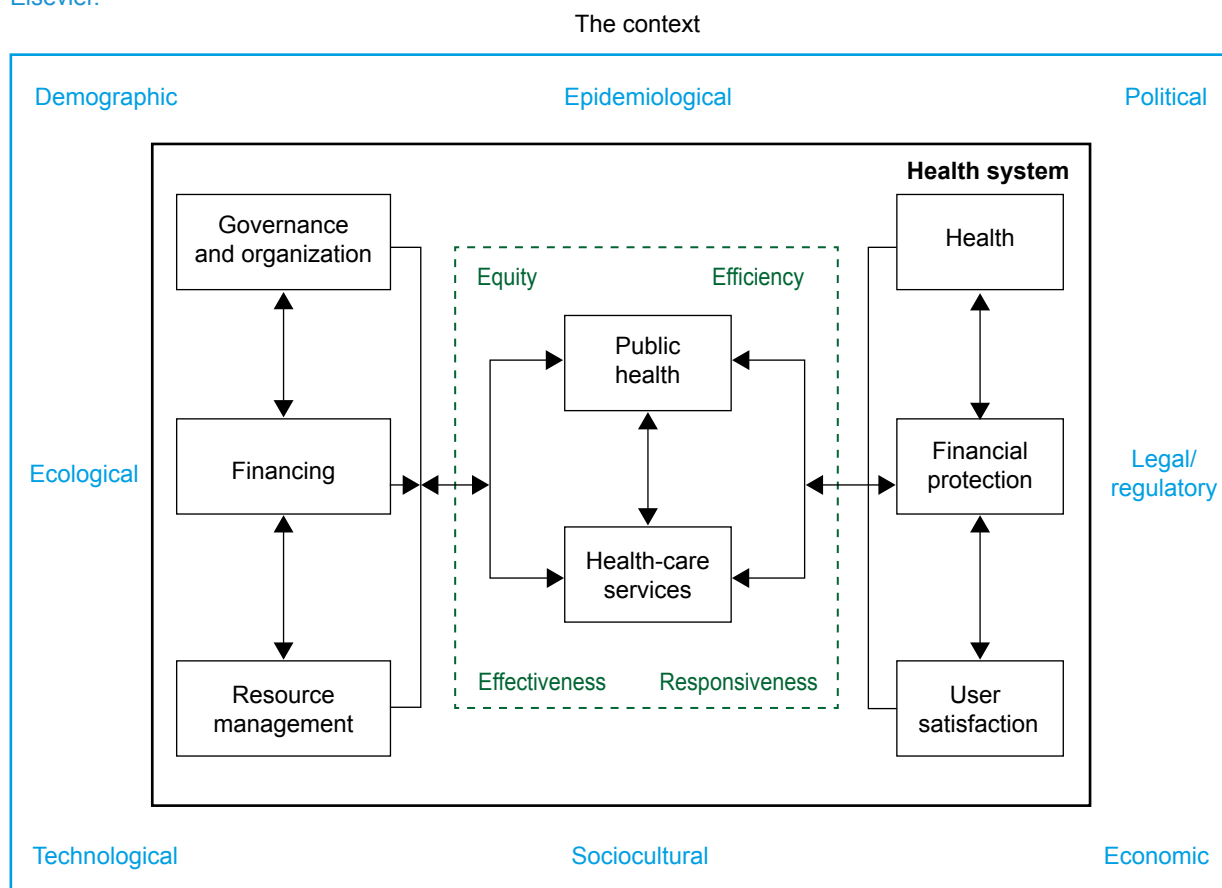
Elsevier.

The context

Demographic

Epidemiological

Political

Health system

Governance and organization

Financing

Resource management

Equity

Efficiency

Public health

Health-care services

Effectiveness

Responsiveness

Health

Financial protection

User satisfaction

Ecological

Legal/ regulatory

Technological

Sociocultural

Economic